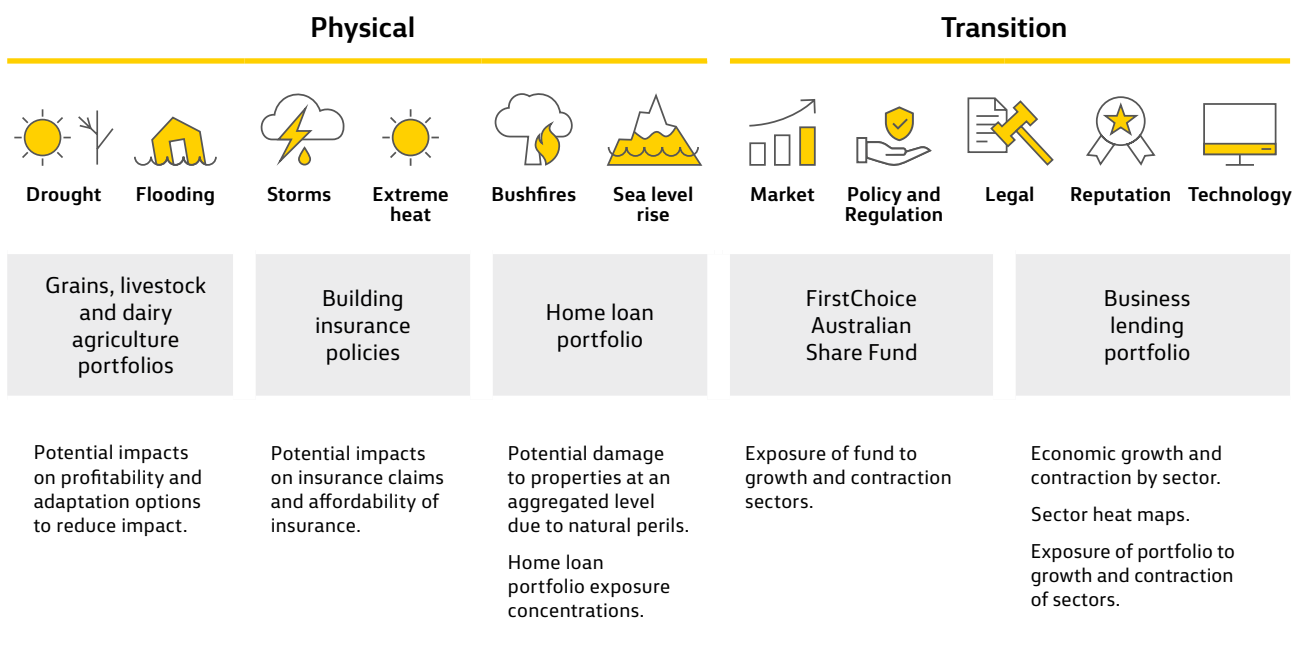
Physical

Transition

Drought

Flooding

Storms

Extreme heat

Bushfires

Sea level rise

Market

Policy and Regulation

Legal

Reputation

Technology

Grains, livestock and dairy agriculture portfolios

Building insurance policies

Home loan portfolio

FirstChoice Australian Share Fund

Business lending portfolio

Potential impacts on profitability and adaptation options to reduce impact.

Potential impacts on insurance claims and affordability of insurance.

Potential damage to properties at an aggregated level due to natural perils.

Home loan portfolio exposure concentrations.

Exposure of fund to growth and contraction sectors.

Economic growth and contraction by sector.

Sector heat maps.

Exposure of portfolio to growth and contraction of sectors.